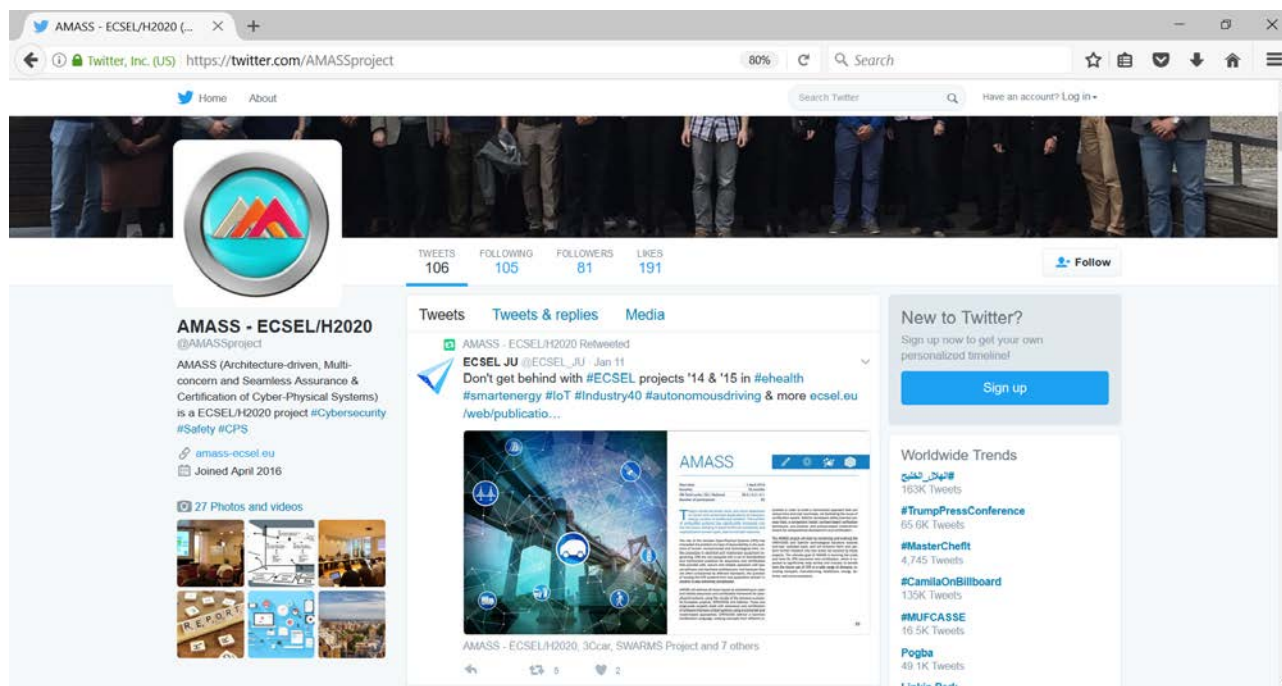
AMASS - ECSEL/H2020 (... ×  +

Twitter, Inc. (US) https://twitter.com/AMASSproject  80%  Search

Home  About  Search Twitter  Have an account? Log in ▾

TWEETS 106  FOLLOWING 105  FOLLOWERS 81  LIKES 191  Follow

AMASS - ECSEL/H2020
@AMASSproject
AMASS (Architecture-driven, Multi-concern and Seamless Assurance & Certification of Cyber-Physical Systems) is a ECSEL/H2020 project #Cybersecurity #Safety #CPS

amass-ecsel.eu
Joined April 2016

27 Photos and videos

Tweets  Tweets & replies  Media

AMASS - ECSEL/H2020 Retweeted
ECSEL JU @ECSEL_JU · Jan 11
Don't get behind with #ECSEL projects '14 & '15 in #ehealth #smartenergy #IoT #Industry40 #autonomousdriving & more ecsel.eu/web/publicatio...

AMASS

AMASS - ECSEL/H2020, 3Ccar, SWARMS Project and 7 others

5  2

New to Twitter?
Sign up now to get your own personalized timeline!
Sign up

Worldwide Trends
#الهلال_الخليج
163K Tweets
#TrumpPressConference
65.6K Tweets
#MasterChefIt
4,745 Tweets
#CamilaOnBillboard
135K Tweets
#MUFCASSE
16.5K Tweets
Pogba
49.1K Tweets
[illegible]